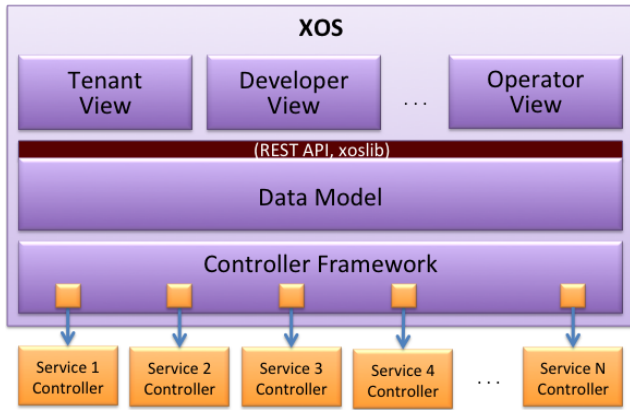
XOS

Tenant View

Developer View

. . .

Operator View

(REST API, xoslib)

Data Model

Controller Framework

Service 1 Controller

Service 2 Controller

Service 3 Controller

Service 4 Controller

. . .

Service N Controller